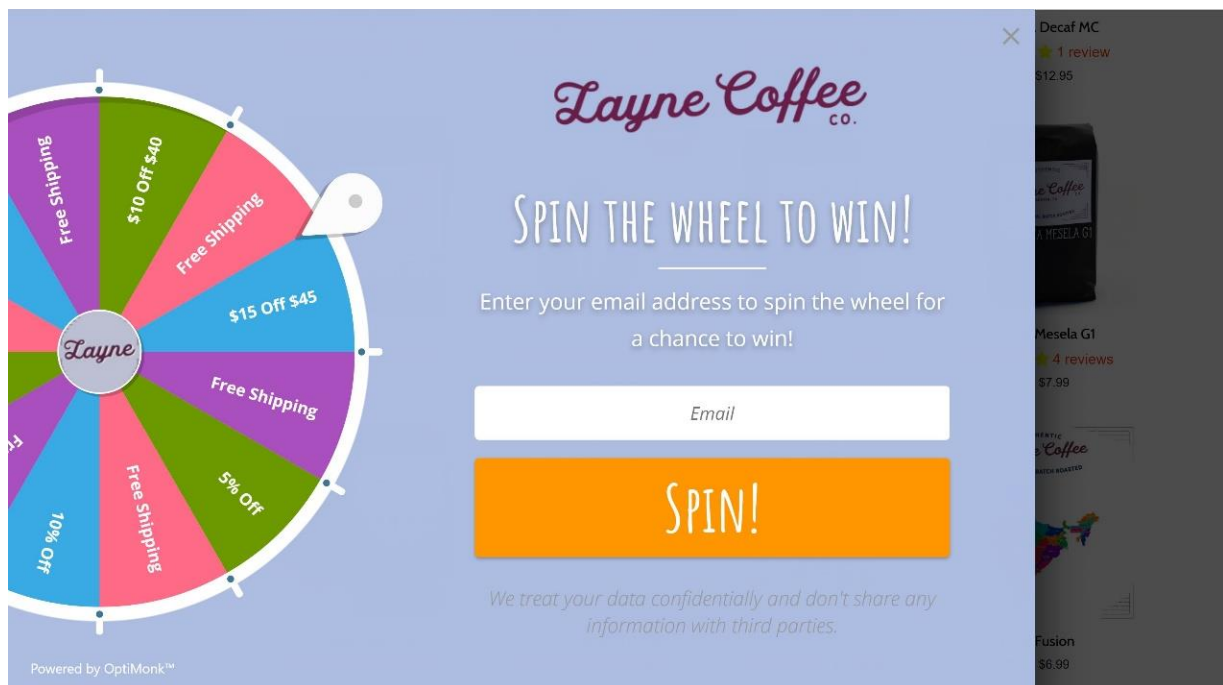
Free Shipping
$10 Off $40
Free Shipping
$15 Off $45
Free Shipping
5% Off
Free Shipping
10% Off
Fr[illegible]
Layne

Layne Coffee
co.

Spin the wheel to win!

Enter your email address to spin the wheel for a chance to win!

Email

Spin!

We treat your data confidentially and don't share any information with third parties.

Powered by OptiMonk™

×

Decaf MC
1 review
$12.95

e Coffee
A MESELA G1

Mesela G1
4 reviews
$7.99

e Coffee

Fusion
$6.99